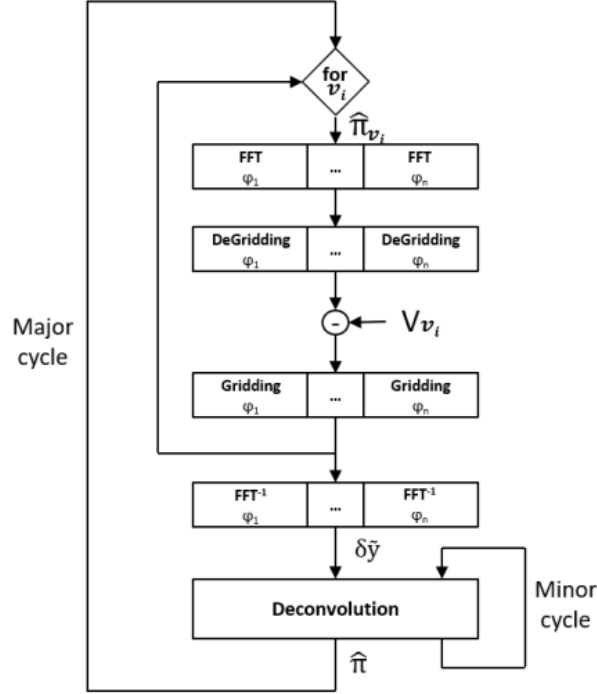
for $\nu_i$

$\hat{\pi}_{\nu_i}$

| FFT $\varphi_1$ | ... | FFT $\varphi_n$ |
|---|---|---|

| DeGridding $\varphi_1$ | ... | DeGridding $\varphi_n$ |
|---|---|---|

-

$V_{\nu_i}$

Major cycle

| Gridding $\varphi_1$ | ... | Gridding $\varphi_n$ |
|---|---|---|

| $FFT^{-1}$ $\varphi_1$ | ... | $FFT^{-1}$ $\varphi_n$ |
|---|---|---|

$\delta\tilde{y}$

Deconvolution

Minor cycle

$\hat{\pi}$